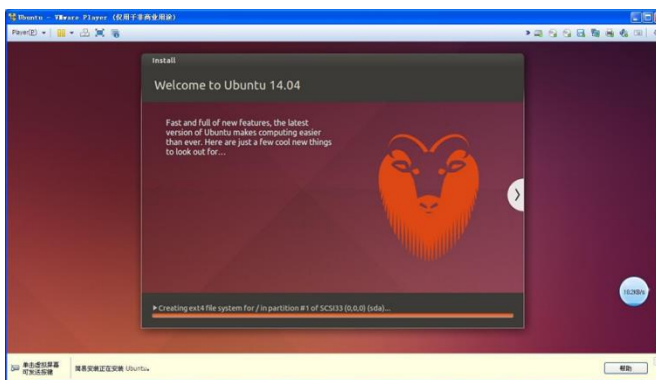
Ubuntu - VMware Player (仅用于非商业用途)

Player(P) ▾

Install

Welcome to Ubuntu 14.04

Fast and full of new features, the latest version of Ubuntu makes computing easier than ever. Here are just a few cool new things to look out for…

▸ Creating ext4 file system for / in partition #1 of SCSI33 (0,0,0) (sda)...

182KB/s

单击虚拟屏幕可发送按键

隔离安装正在安装 Ubuntu。

帮助